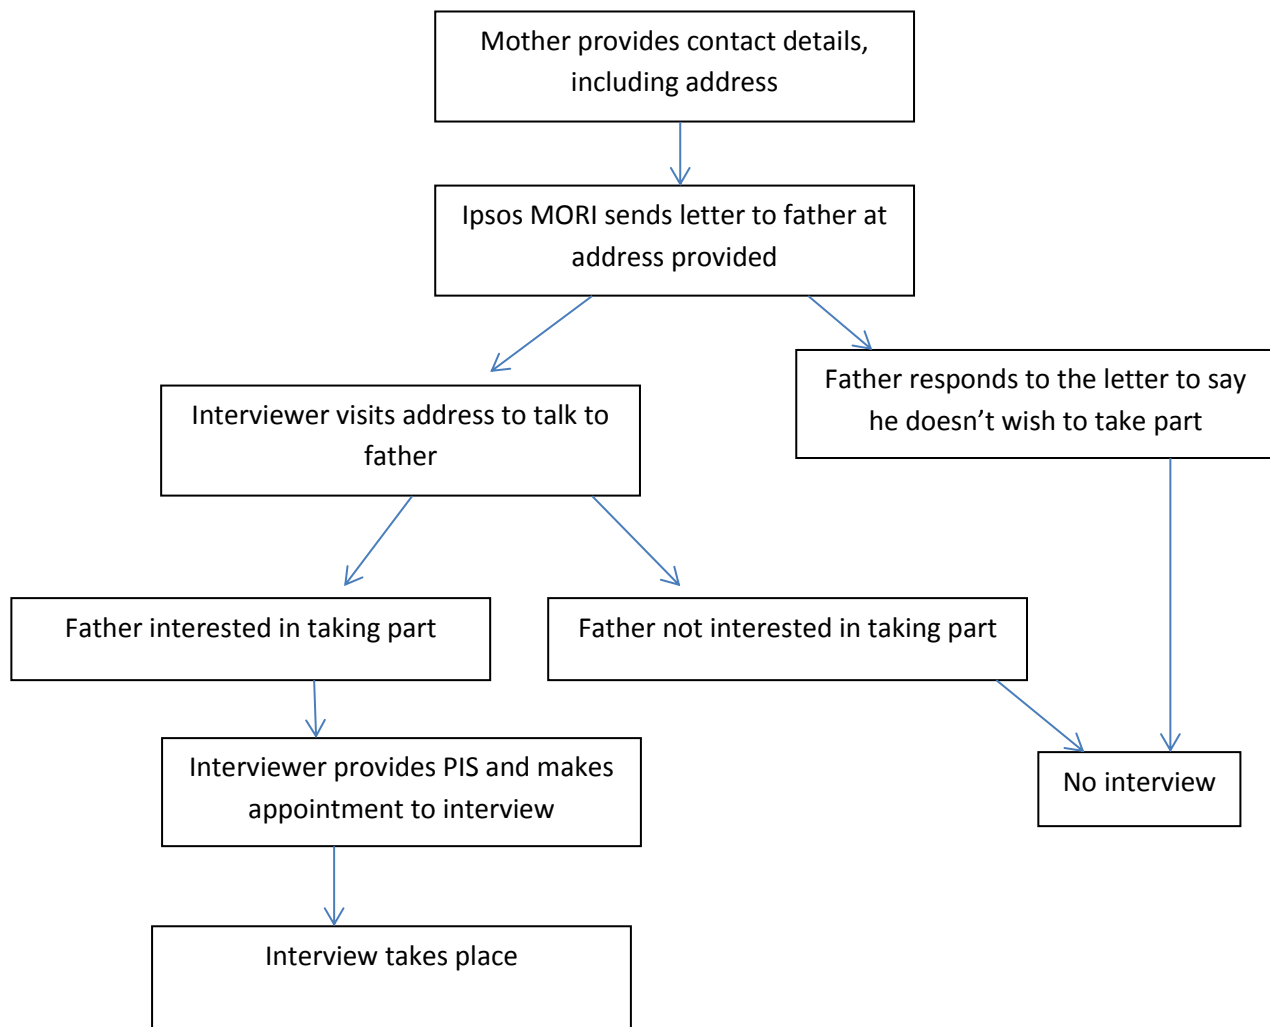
Mother provides contact details, including address

Ipsos MORI sends letter to father at address provided

Interviewer visits address to talk to father

Father responds to the letter to say he doesn’t wish to take part

Father interested in taking part

Father not interested in taking part

Interviewer provides PIS and makes appointment to interview

No interview

Interview takes place